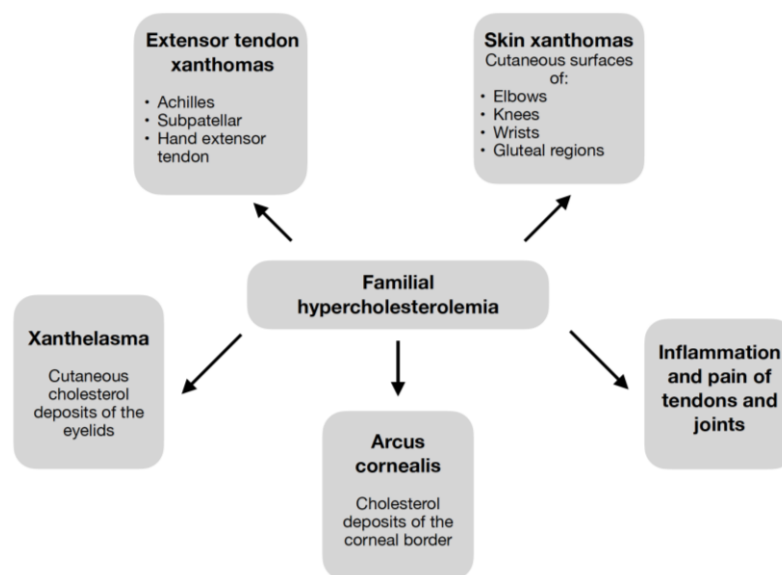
Extensor tendon xanthomas

• Achilles
• Subpatellar
• Hand extensor tendon

Skin xanthomas
Cutaneous surfaces of:
• Elbows
• Knees
• Wrists
• Gluteal regions

Familial hypercholesterolemia

Xanthelasma

Cutaneous cholesterol deposits of the eyelids

Arcus cornealis

Cholesterol deposits of the corneal border

Inflammation and pain of tendons and joints